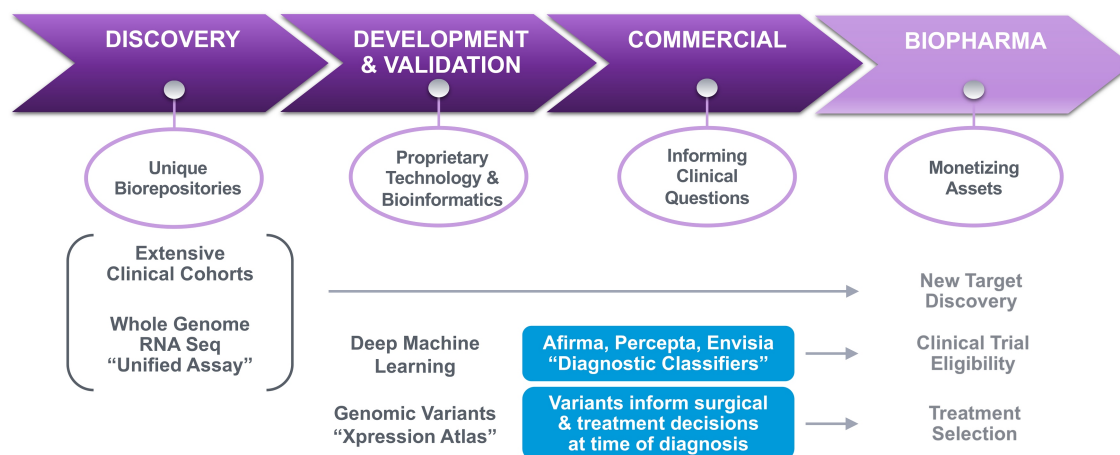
DISCOVERY

DEVELOPMENT & VALIDATION

COMMERCIAL

BIOPHARMA

Unique Biorepositories

Proprietary Technology & Bioinformatics

Informing Clinical Questions

Monetizing Assets

Extensive Clinical Cohorts

Whole Genome RNA Seq “Unified Assay”

New Target Discovery

Deep Machine Learning

Afirma, Percepta, Envisia “Diagnostic Classifiers”

Clinical Trial Eligibility

Genomic Variants “Xpression Atlas”

Variants inform surgical & treatment decisions at time of diagnosis

Treatment Selection